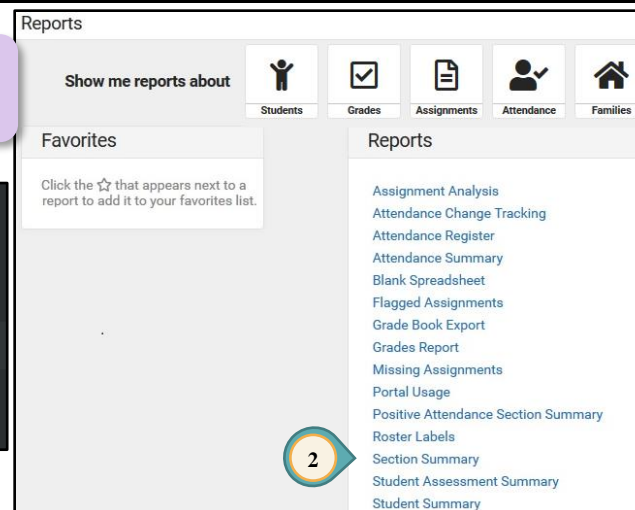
Reports

Show me reports about

Students
Grades
Assignments
Attendance
Families

Favorites

Click the ☆ that appears next to a report to add it to your favorites list.

Reports

Assignment Analysis
Attendance Change Tracking
Attendance Register
Attendance Summary
Blank Spreadsheet
Flagged Assignments
Grade Book Export
Grades Report
Missing Assignments
Portal Usage
Positive Attendance Section Summary
Roster Labels
2
Section Summary
Student Assessment Summary
Student Summary